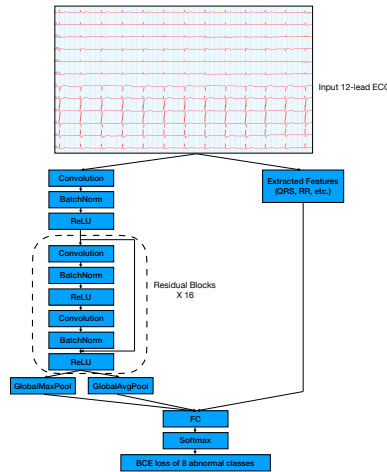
Input 12-lead ECG

Convolution

BatchNorm

ReLU

Extracted Features (QRS, RR, etc.)

Convolution

BatchNorm

ReLU

Convolution

BatchNorm

ReLU

Residual Blocks X 16

GlobalMaxPool

GlobalAvgPool

FC

Softmax

BCE loss of 8 abnormal classes